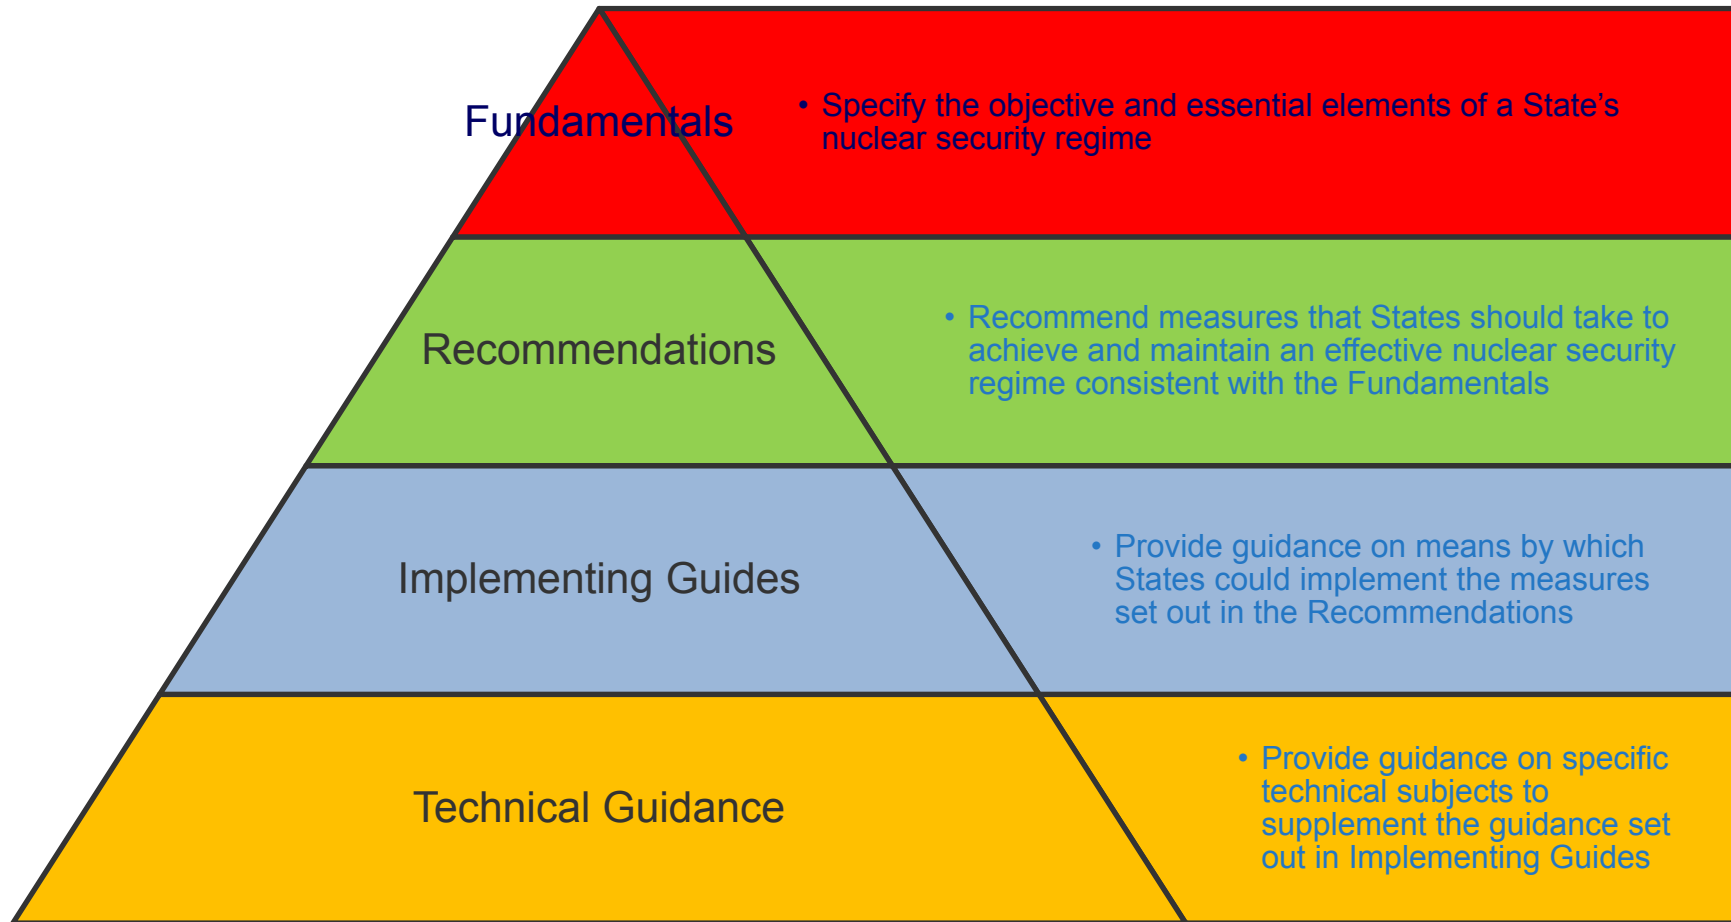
Fundamentals

• Specify the objective and essential elements of a State's nuclear security regime

Recommendations

• Recommend measures that States should take to achieve and maintain an effective nuclear security regime consistent with the Fundamentals

Implementing Guides

• Provide guidance on means by which States could implement the measures set out in the Recommendations

Technical Guidance

• Provide guidance on specific technical subjects to supplement the guidance set out in Implementing Guides